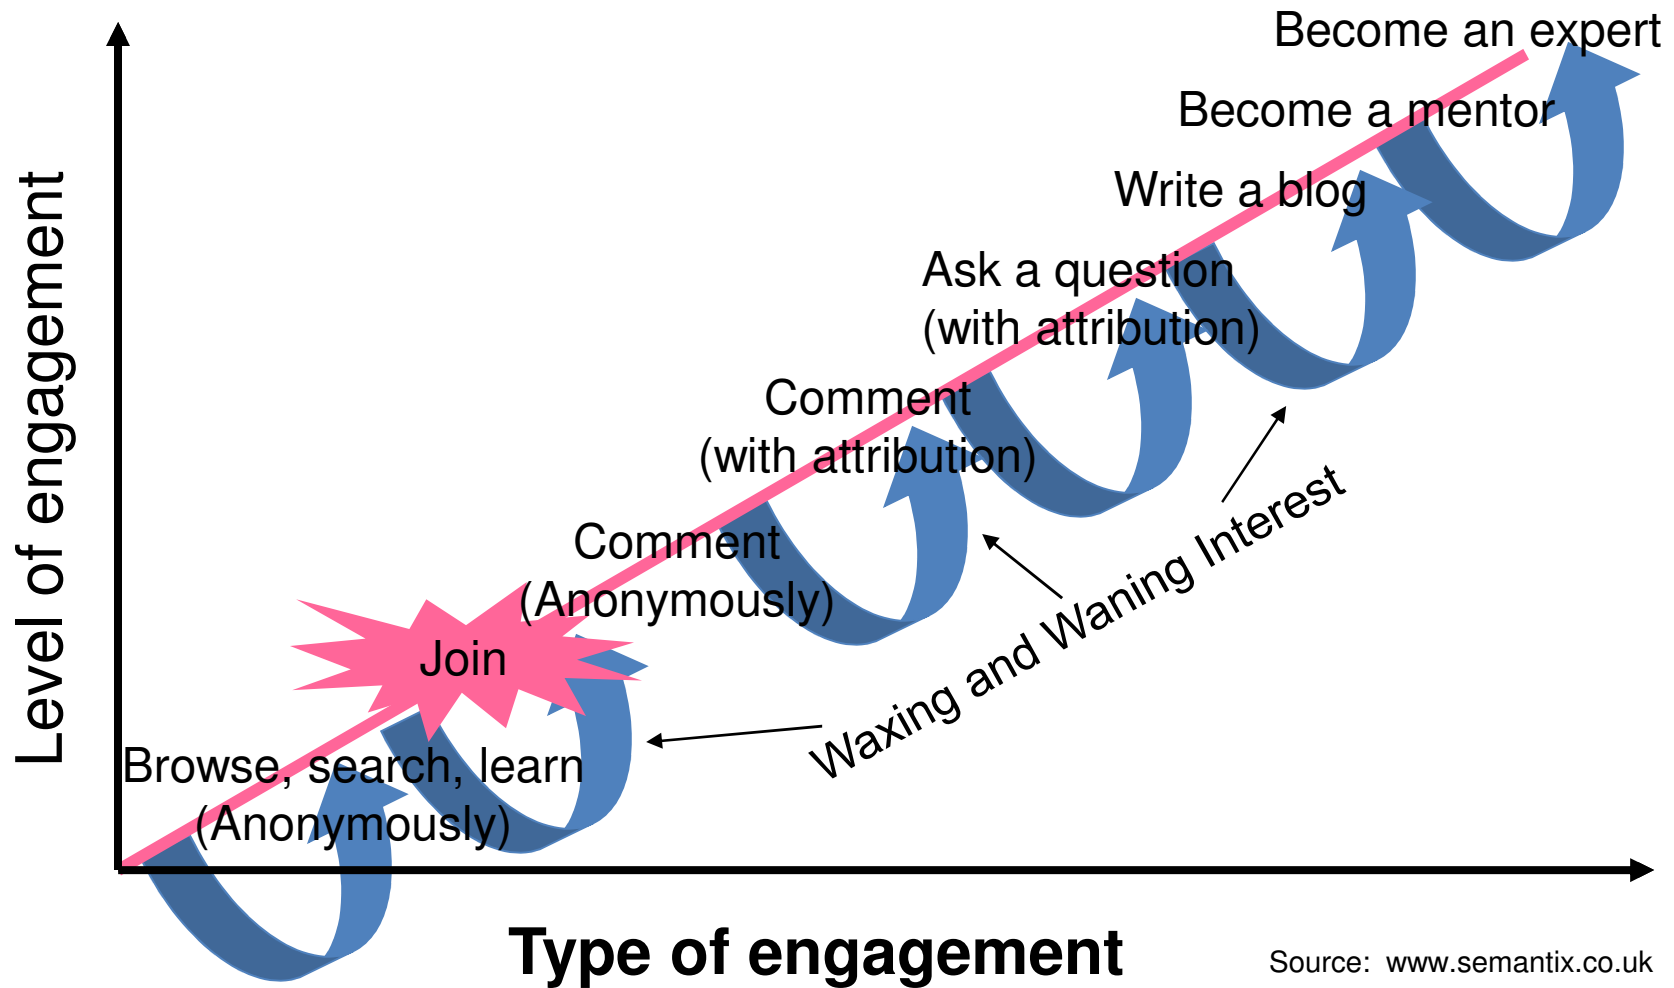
Level of engagement

Become an expert

Become a mentor

Write a blog

Ask a question
(with attribution)

Comment
(with attribution)

Comment
(Anonymously)

Join

Browse, search, learn
(Anonymously)

Waxing and Waning Interest

Type of engagement

Source: www.semantix.co.uk